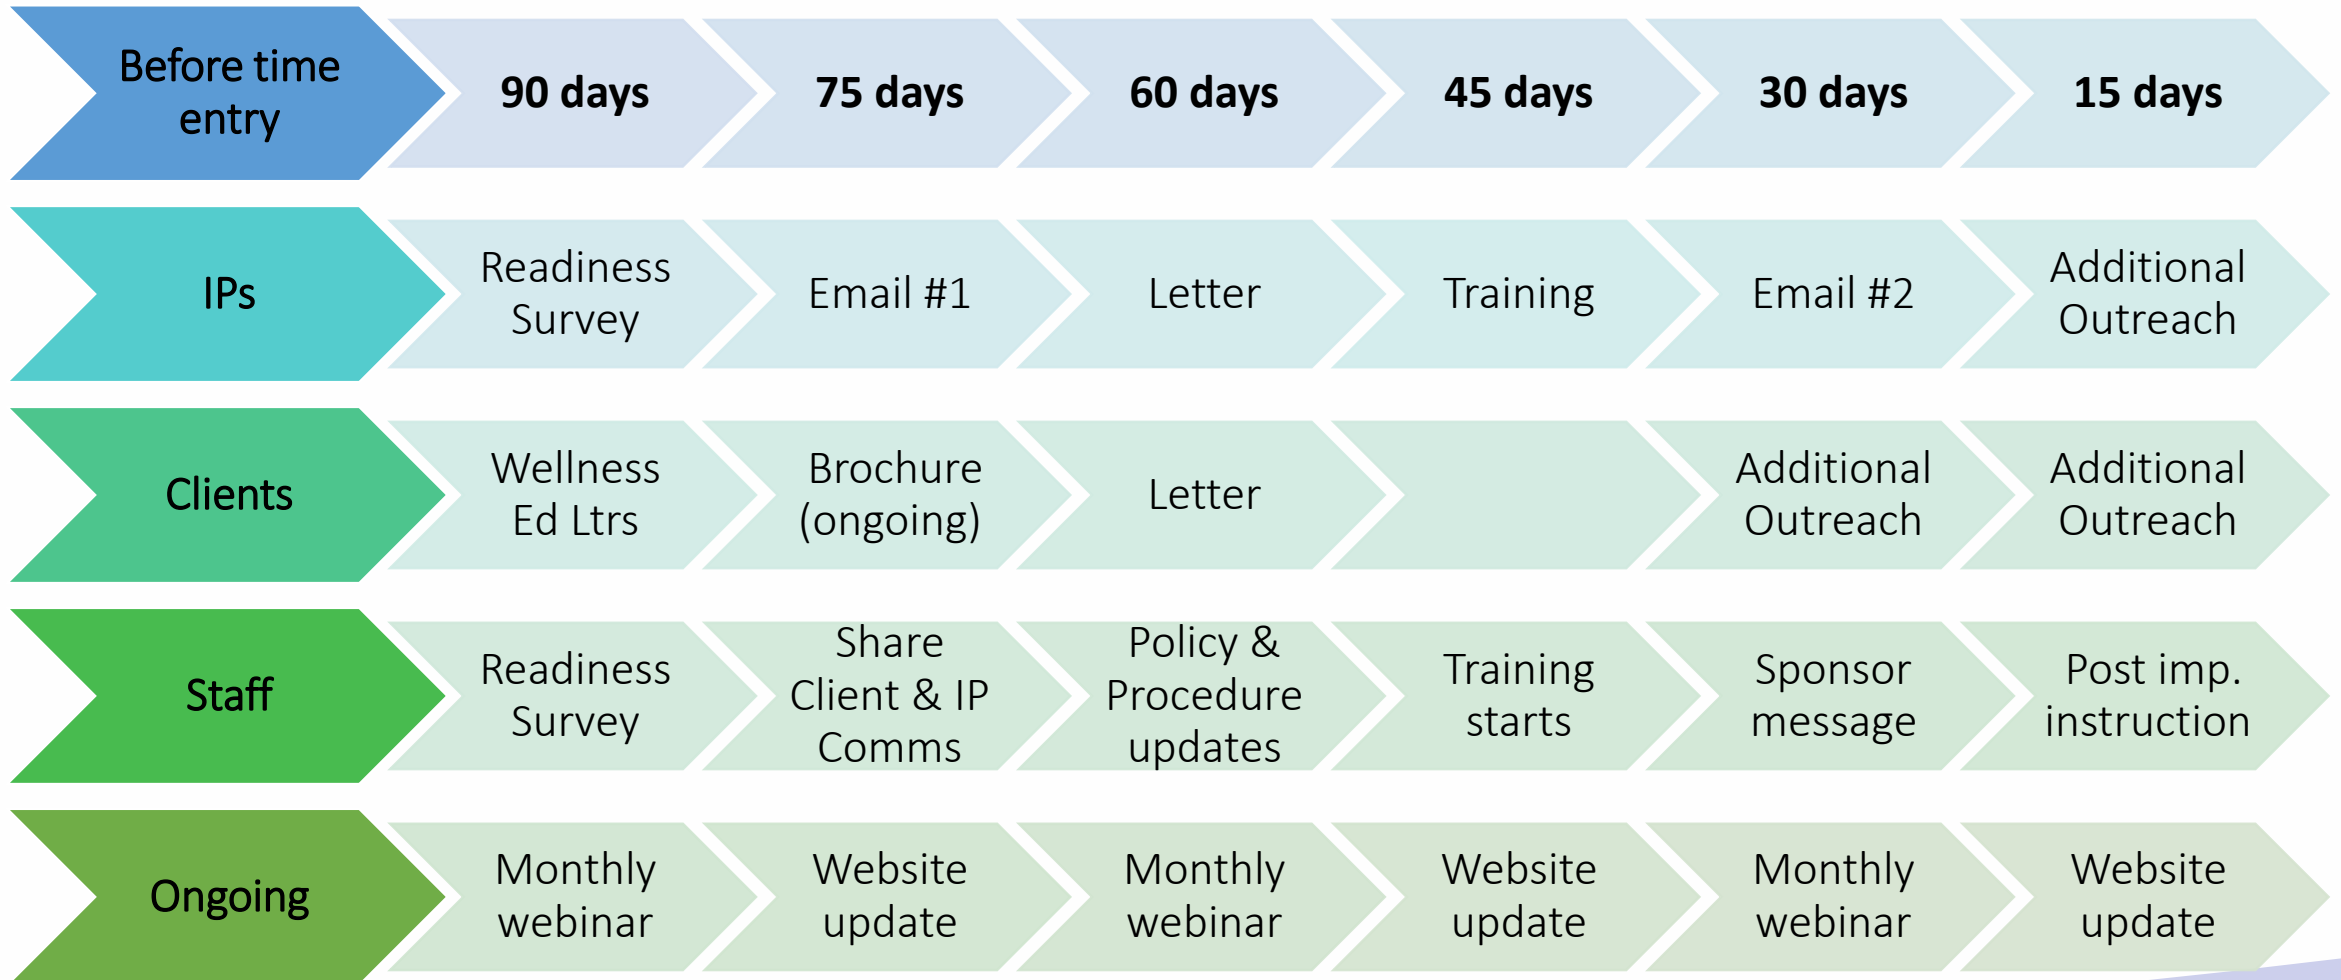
| Before time entry | 90 days | 75 days | 60 days | 45 days | 30 days | 15 days |
|---|---|---|---|---|---|---|
| IPs | Readiness Survey | Email #1 | Letter | Training | Email #2 | Additional Outreach |
| Clients | Wellness Ed Ltrs | Brochure (ongoing) | Letter | | Additional Outreach | Additional Outreach |
| Staff | Readiness Survey | Share Client & IP Comms | Policy & Procedure updates | Training starts | Sponsor message | Post imp. instruction |
| Ongoing | Monthly webinar | Website update | Monthly webinar | Website update | Monthly webinar | Website update |